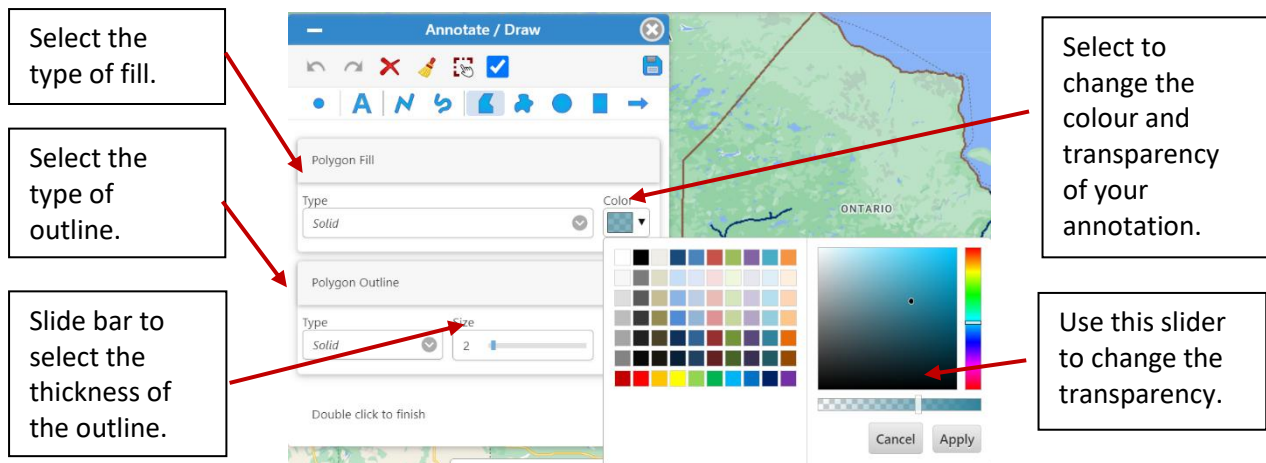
Select the type of fill.

Select the type of outline.

Slide bar to select the thickness of the outline.

Annotate / Draw

Polygon Fill

Type
Solid

Color

Polygon Outline

Type
Solid

Size
2

Double click to finish

ONTARIO

Cancel

Apply

Select to change the colour and transparency of your annotation.

Use this slider to change the transparency.